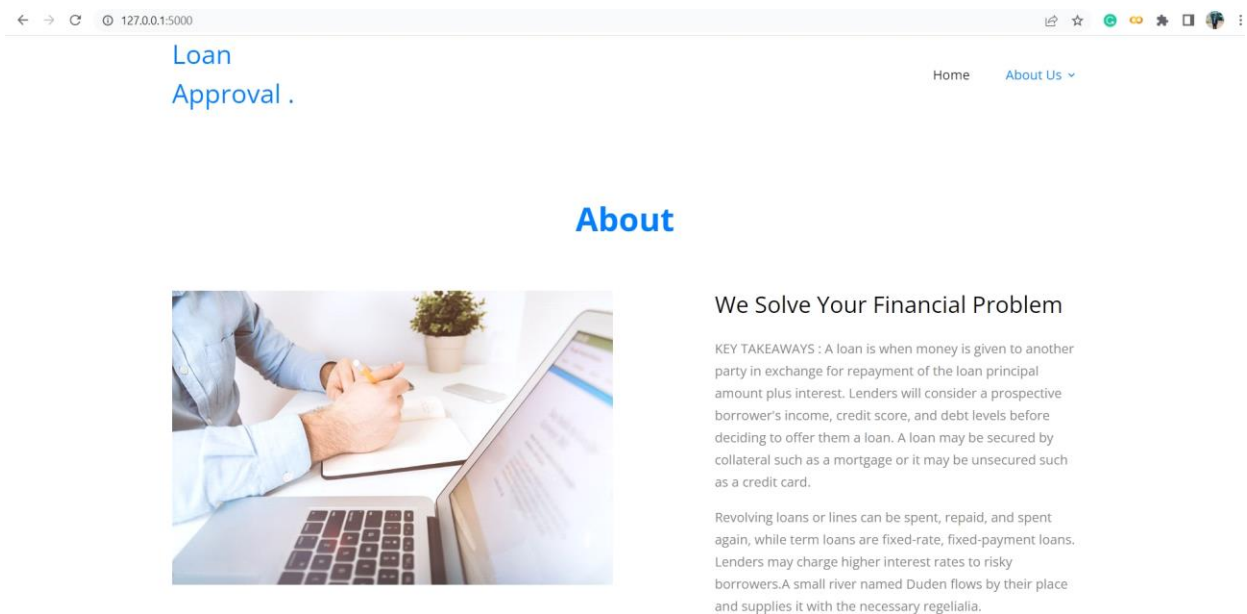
127.0.0.1:5000

Loan Approval .

Home About Us

About

We Solve Your Financial Problem

KEY TAKEAWAYS : A loan is when money is given to another party in exchange for repayment of the loan principal amount plus interest. Lenders will consider a prospective borrower's income, credit score, and debt levels before deciding to offer them a loan. A loan may be secured by collateral such as a mortgage or it may be unsecured such as a credit card.

Revolving loans or lines can be spent, repaid, and spent again, while term loans are fixed-rate, fixed-payment loans. Lenders may charge higher interest rates to risky borrowers.A small river named Duden flows by their place and supplies it with the necessary regelialia.